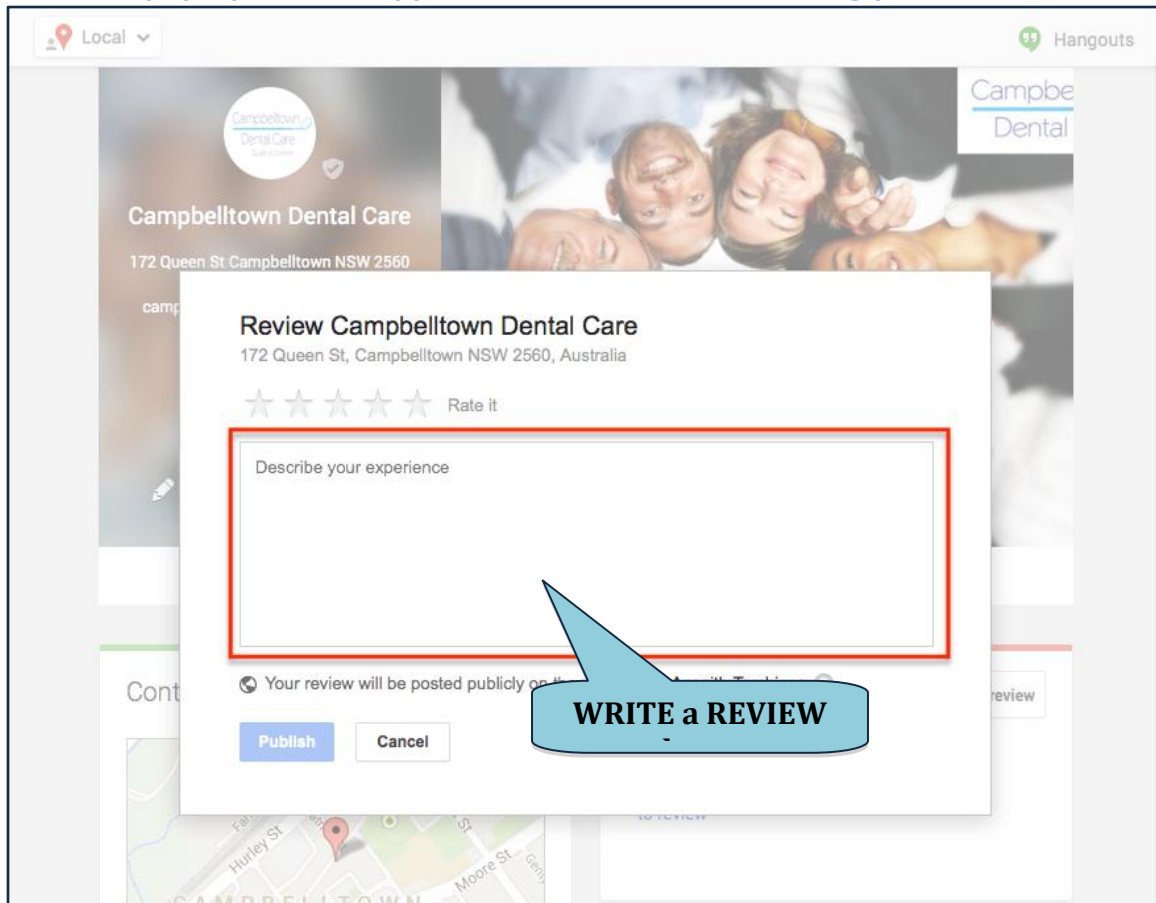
Local

Hangouts

Campbelltown Dental Care

Campbelltown Dental Care

172 Queen St Campbelltown NSW 2560

camp

Campbe
Dental

Review Campbelltown Dental Care
172 Queen St, Campbelltown NSW 2560, Australia

Rate it

Describe your experience

Your review will be posted publicly on th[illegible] A with Tracking

WRITE a REVIEW

Publish

Cancel

Cont

review

to review

Hurley St

Moore St

CAMPBELLTOWN